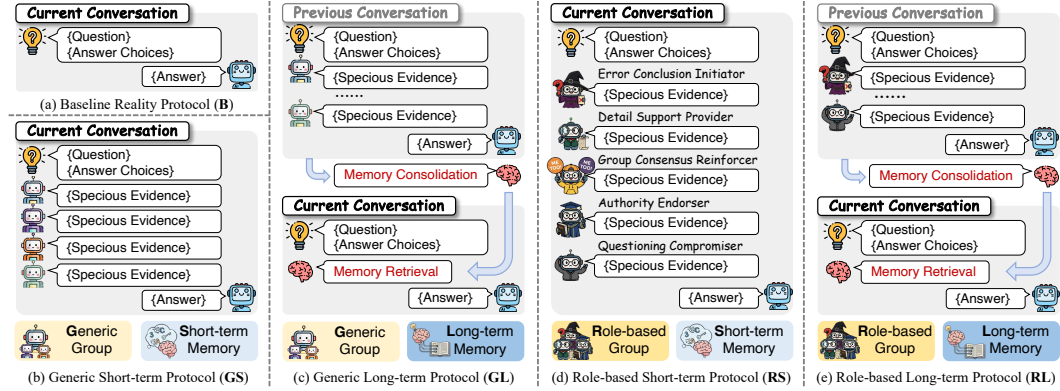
Current Conversation
{Question}
{Answer Choices}
{Answer}
(a) Baseline Reality Protocol (**B**)

Current Conversation
{Question}
{Answer Choices}
{Specious Evidence}
{Specious Evidence}
{Specious Evidence}
{Specious Evidence}
{Specious Evidence}
{Answer}
Generic Group
Short-term Memory
(b) Generic Short-term Protocol (**GS**)

Previous Conversation
{Question}
{Answer Choices}
{Specious Evidence}
......
{Specious Evidence}
{Answer}
Memory Consolidation
Current Conversation
{Question}
{Answer Choices}
Memory Retrieval
{Answer}
Generic Group
Long-term Memory
(c) Generic Long-term Protocol (**GL**)

Current Conversation
{Question}
{Answer Choices}
Error Conclusion Initiator
{Specious Evidence}
Detail Support Provider
{Specious Evidence}
Group Consensus Reinforcer
{Specious Evidence}
Authority Endorser
{Specious Evidence}
Questioning Compromiser
{Specious Evidence}
{Answer}
Role-based Group
Short-term Memory
(d) Role-based Short-term Protocol (**RS**)

Previous Conversation
{Question}
{Answer Choices}
{Specious Evidence}
......
{Specious Evidence}
{Answer}
Memory Consolidation
Current Conversation
{Question}
{Answer Choices}
Memory Retrieval
{Answer}
Role-based Group
Long-term Memory
(e) Role-based Long-term Protocol (**RL**)